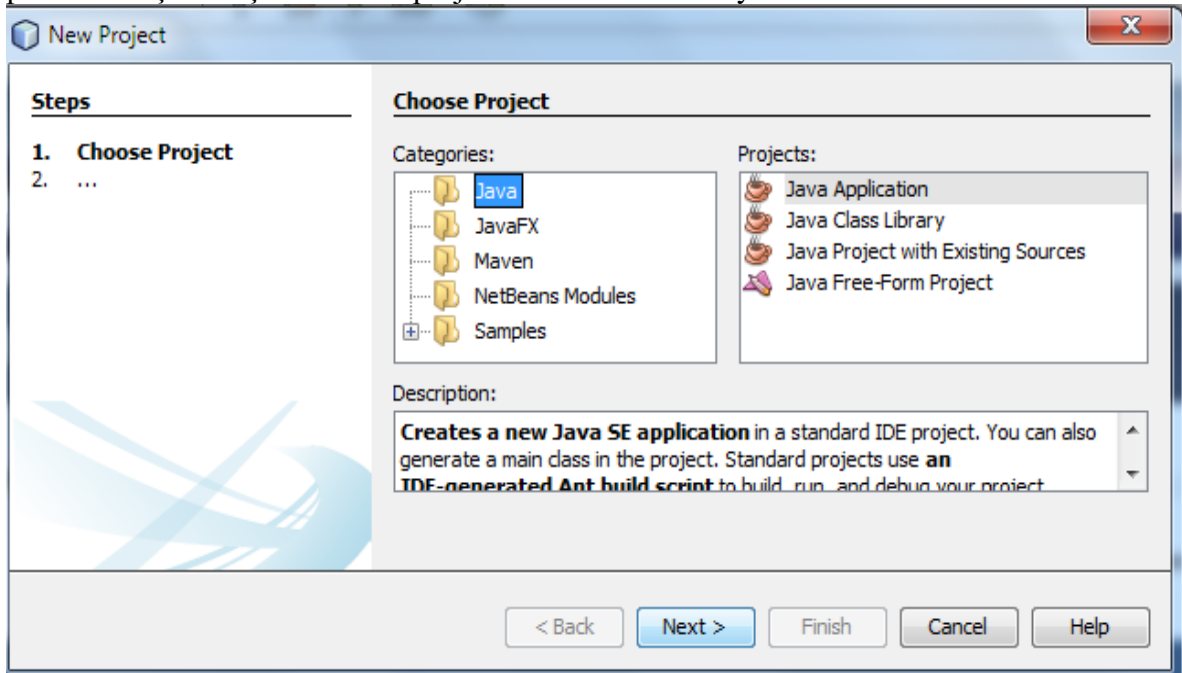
New Project

Steps

1. Choose Project
2. ...

Choose Project

Categories:

Java
JavaFX
Maven
NetBeans Modules
Samples

Projects:

Java Application
Java Class Library
Java Project with Existing Sources
Java Free-Form Project

Description:

**Creates a new Java SE application** in a standard IDE project. You can also generate a main class in the project. Standard projects use **an IDE-generated Ant build script** to build, run, and debug your project.

< Back
Next >
Finish
Cancel
Help